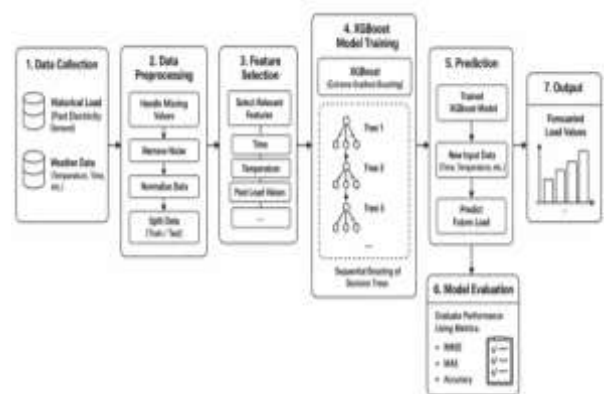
1. Data Collection

Historical Load (Past Electricity Demand)

Weather Data (Temperature, Time, etc.)

2. Data Preprocessing

Handle Missing Values

Remove Noise

Normalize Data

Split Data (Train / Test)

3. Feature Selection

Select Relevant Features

Time

Temperature

Past Load Values

...

4. XGBoost Model Training

XGBoost (Extreme Gradient Boosting)

Tree 1

Tree 2

Tree 3

...

Sequential Boosting of Decision Trees

5. Prediction

Trained XGBoost Model

New Input Data (Time, Temperature, etc.)

Predict Future Load

7. Output

Forecasted Load Values

6. Model Evaluation

Evaluate Performance Using Metrics

• RMSE

• MAE

• Accuracy